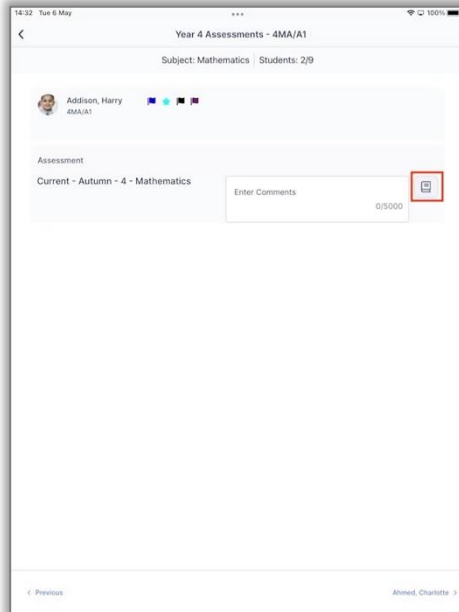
14:32 Tue 6 May

100%

Year 4 Assessments - 4MA/A1

Subject: Mathematics | Students: 2/9

Addison, Harry
4MA/A1

Assessment

Current - Autumn - 4 - Mathematics

Enter Comments

0/5000

< Previous

Ahmed, Charlotte >